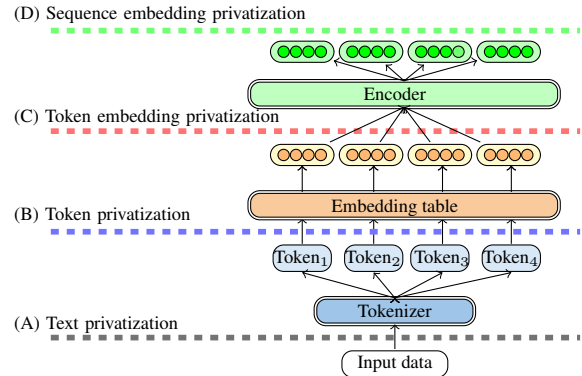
(D) Sequence embedding privatization

Encoder

(C) Token embedding privatization

Embedding table

(B) Token privatization

Token$_1$ Token$_2$ Token$_3$ Token$_4$

Tokenizer

(A) Text privatization

Input data